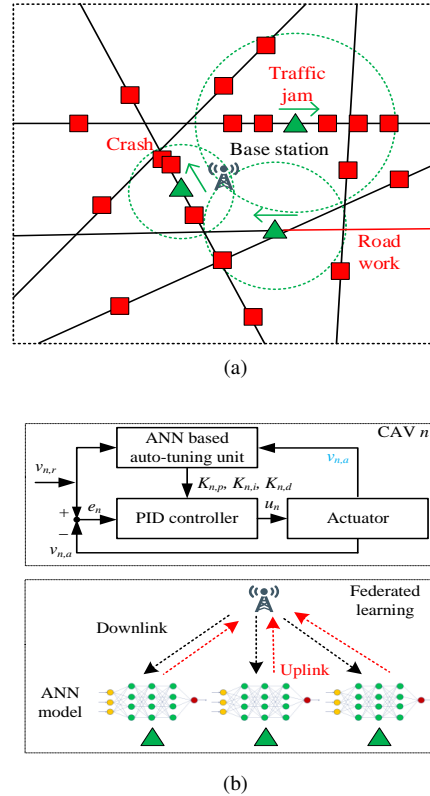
Traffic jam

Crash

Base station

Road work

(a)

ANN based auto-tuning unit

CAV $n$

$v_{n,r}$

$v_{n,a}$

$K_{n,p}$, $K_{n,i}$, $K_{n,d}$

+

$e_n$

PID controller

$u_n$

Actuator

−

$v_{n,a}$

Federated learning

Downlink

Uplink

ANN model

(b)